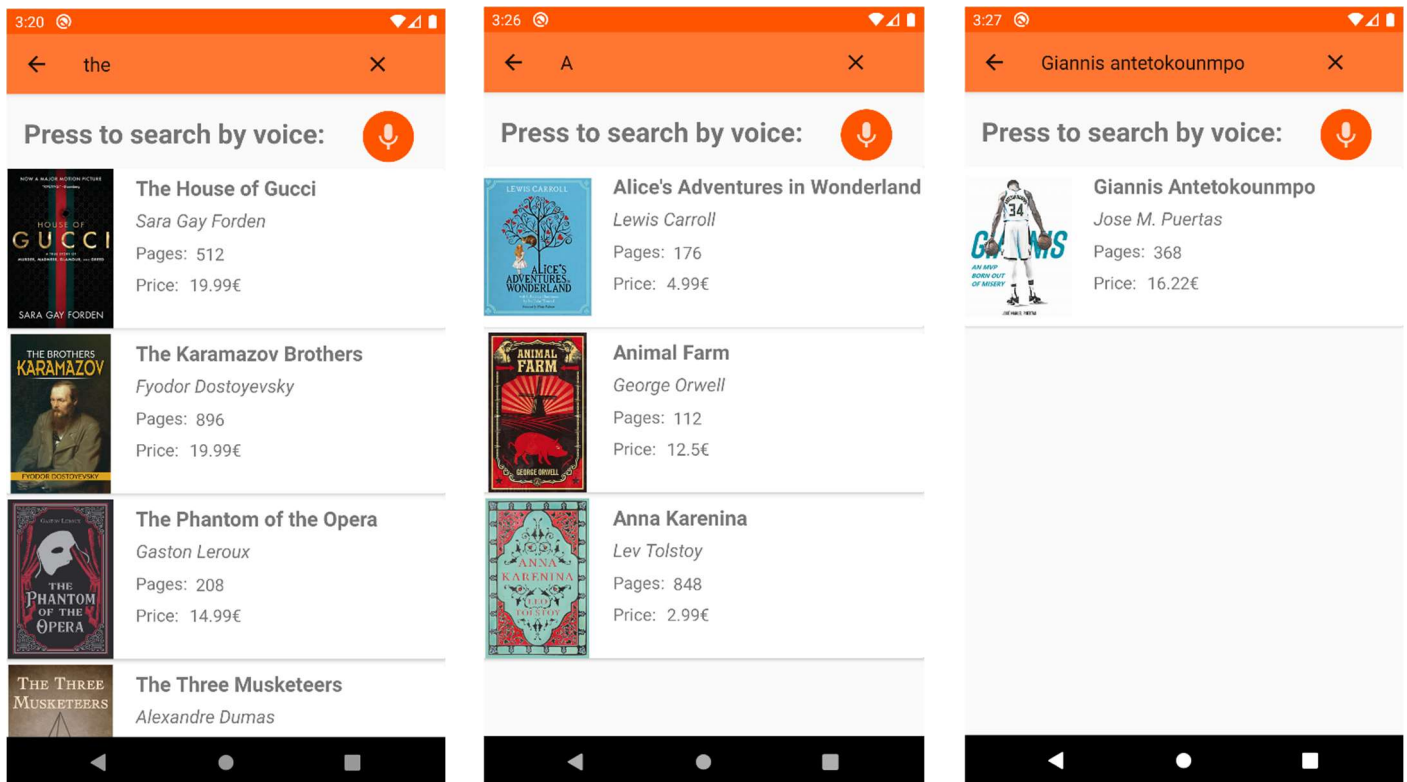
3:20

the

Press to search by voice:

NOW A MAJOR MOTION PICTURE

HOUSE OF GUCCI

A TRUE STORY OF MURDER, MADNESS, GLAMOUR, AND GREED

SARA GAY FORDEN

The House of Gucci

Sara Gay Forden

Pages: 512

Price: 19.99€

THE BROTHERS KARAMAZOV

FYODOR DOSTOYEVSKY

The Karamazov Brothers

Fyodor Dostoyevsky

Pages: 896

Price: 19.99€

GASTON LEROUX

THE PHANTOM OF THE OPERA

The Phantom of the Opera

Gaston Leroux

Pages: 208

Price: 14.99€

THE THREE MUSKETEERS

The Three Musketeers

Alexandre Dumas

3:26

A

Press to search by voice:

LEWIS CARROLL

ALICE'S ADVENTURES IN WONDERLAND

Alice's Adventures in Wonderland

Lewis Carroll

Pages: 176

Price: 4.99€

ANIMAL FARM

GEORGE ORWELL

Animal Farm

George Orwell

Pages: 112

Price: 12.5€

ANNA KARENINA

LEO TOLSTOY

Anna Karenina

Lev Tolstoy

Pages: 848

Price: 2.99€

3:27

Giannis antetokounmpo

Press to search by voice:

34

GIANNIS

AN MVP BORN OUT OF MISERY

Giannis Antetokounmpo

Jose M. Puertas

Pages: 368

Price: 16.22€